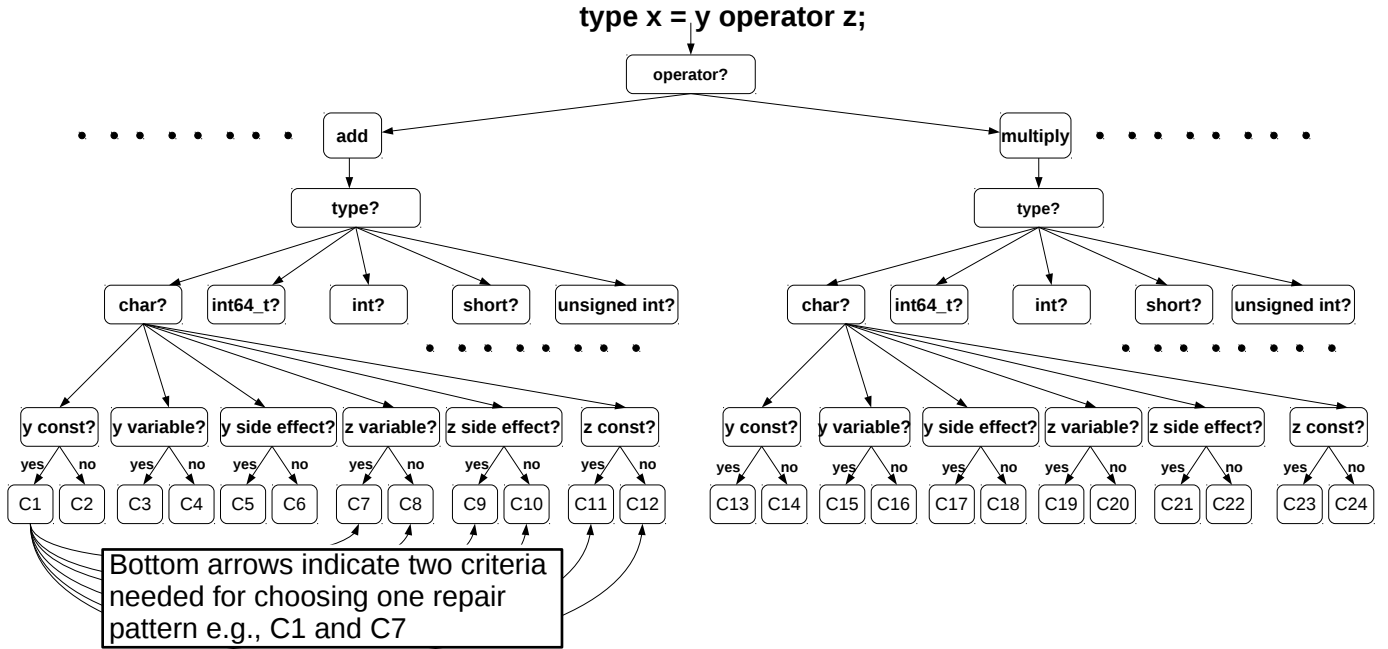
type x = y operator z;

operator?

add

multiply

type?

type?

char?

int64_t?

int?

short?

unsigned int?

char?

int64_t?

int?

short?

unsigned int?

y const?

y variable?

y side effect?

z variable?

z side effect?

z const?

yes no yes no yes no yes no yes no yes no

C1 C2 C3 C4 C5 C6 C7 C8 C9 C10 C11 C12

y const?

y variable?

y side effect?

z variable?

z side effect?

z const?

yes no yes no yes no yes no yes no yes no

C13 C14 C15 C16 C17 C18 C19 C20 C21 C22 C23 C24

Bottom arrows indicate two criteria needed for choosing one repair pattern e.g., C1 and C7